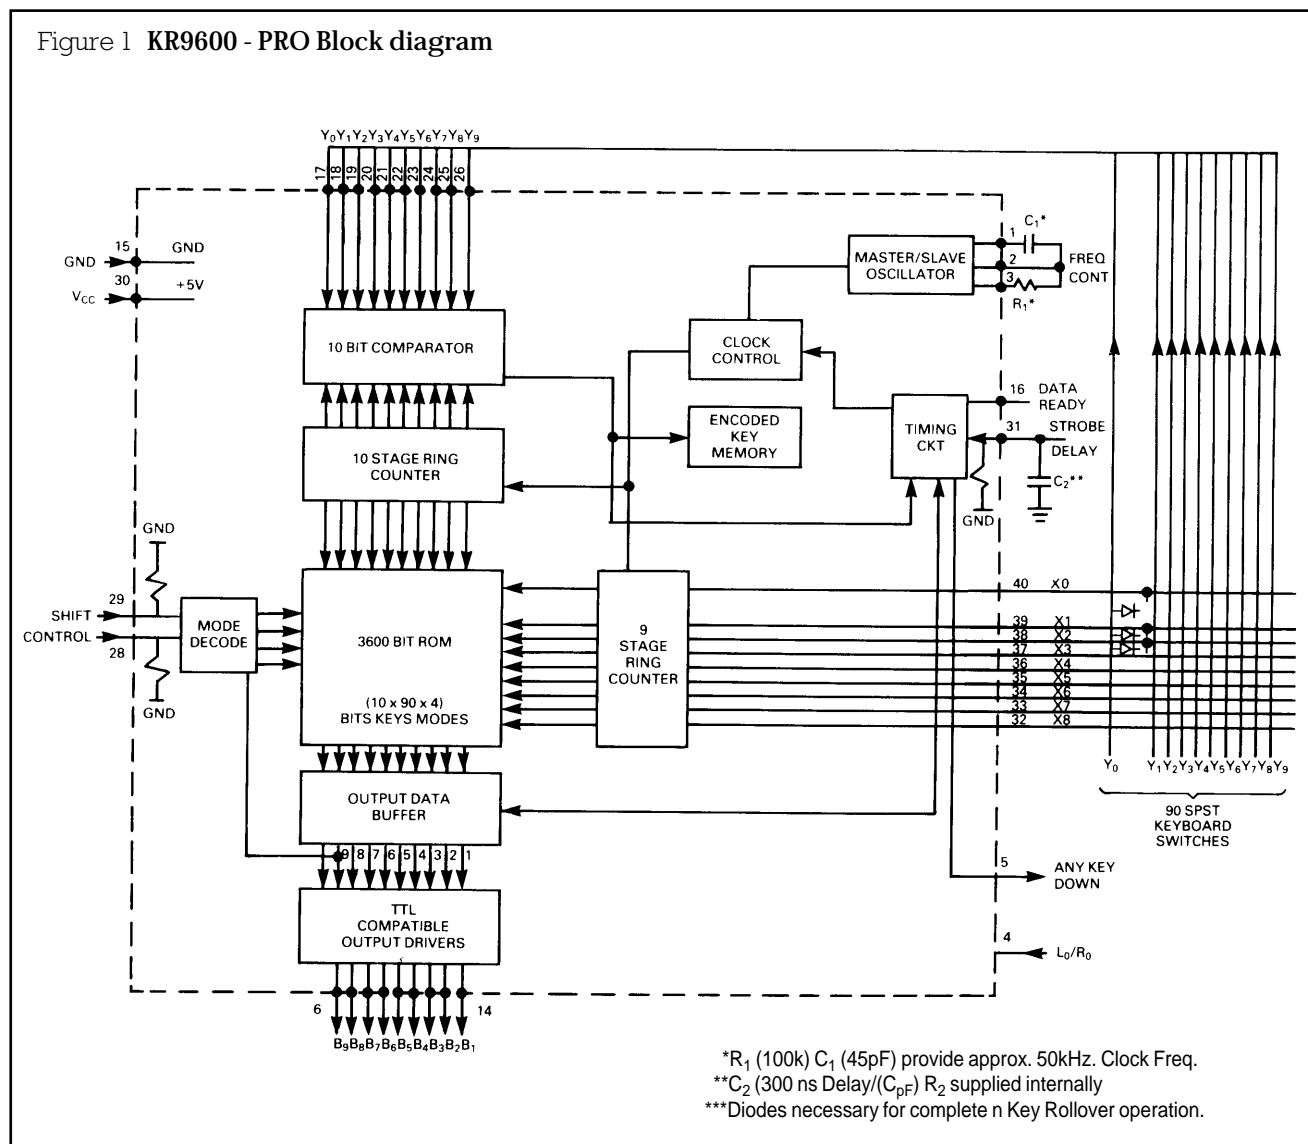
Figure 1 **KR9600 - PRO Block diagram**

$Y_0Y_1Y_2Y_3Y_4Y_5Y_6Y_7Y_8Y_9$

17 18 19 20 21 22 23 24 25 26

15 GND
GND
30 +5V
$V_{CC}$

10 BIT COMPARATOR

10 STAGE RING COUNTER

CLOCK CONTROL

MASTER/SLAVE OSCILLATOR

1 $C_1$*
2 FREQ CONT
3 $R_1$*

ENCODED KEY MEMORY

TIMING CKT

16 DATA READY
31 STROBE DELAY
$C_2$**
GND

GND
29
SHIFT
CONTROL
28
GND

MODE DECODE

3600 BIT ROM

(10 x 90 x 4)
BITS KEYS MODES

9 STAGE RING COUNTER

40 X0
39 X1
38 X2
37 X3
36 X4
35 X5
34 X6
33 X7
32 X8

$Y_0$
$Y_1Y_2Y_3Y_4Y_5Y_6Y_7Y_8Y_9$

90 SPST KEYBOARD SWITCHES

OUTPUT DATA BUFFER

9 8 7 6 5 4 3 2 1

5 ANY KEY DOWN

TTL COMPATIBLE OUTPUT DRIVERS

4 $L_0/R_0$

6 14
$B_9B_8B_7B_6B_5B_4B_3B_2B_1$

*$R_1$ (100k) $C_1$ (45pF) provide approx. 50kHz. Clock Freq.
**$C_2$ (300 ns Delay/($C_{pF}$) $R_2$ supplied internally
***Diodes necessary for complete n Key Rollover operation.